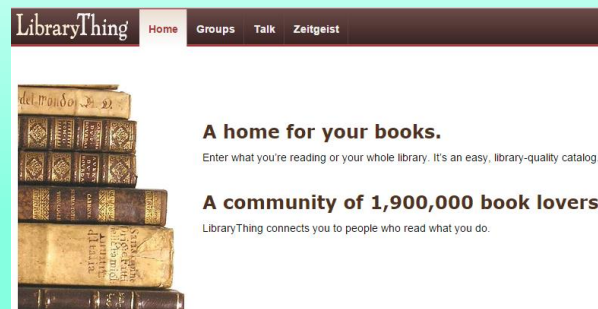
LibraryThing

Home Groups Talk Zeitgeist

del Mondo

A home for your books.

Enter what you're reading or your whole library. It's an easy, library-quality catalog

A community of 1,900,000 book lovers

LibraryThing connects you to people who read what you do.